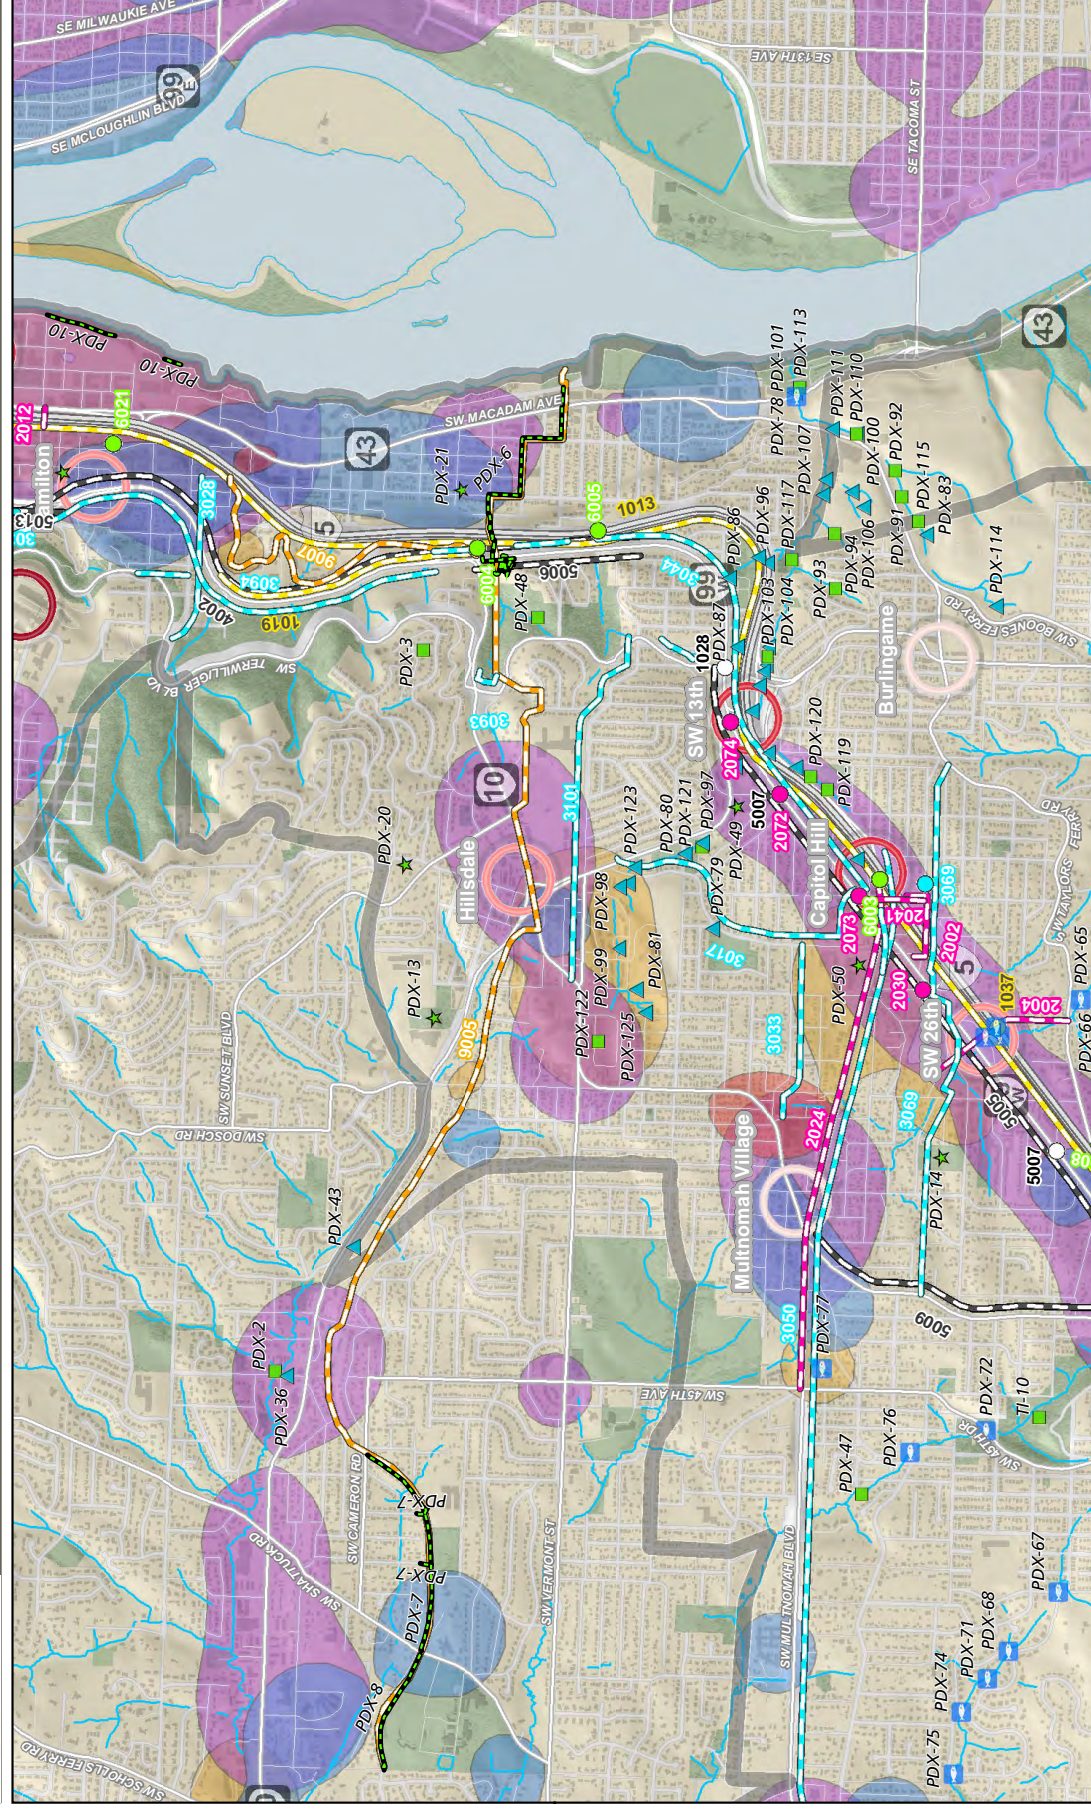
SE MILWAUKIE AVE
99E
SE MCLOUGHLIN BLVD
SE 13TH AVE
SE TACOMA ST
43
PDX-10
PDX-10
2012
6021
Hamilton
5013
3028
SW MACADAM AVE
43
PDX-21
PDX-6
5
9007
3094
4002
1019
6004
5006
PDX-48
6005
1013
3044
99
PDX-3
SW TERWILLIGER BLVD
3093
10
3101
PDX-78
PDX-101
PDX-113
PDX-107
PDX-111
PDX-110
PDX-100
PDX-92
PDX-115
PDX-83
PDX-96
PDX-117
PDX-86
PDX-87
1028
PDX-103
PDX-104
PDX-93
PDX-94
PDX-106
PDX-91
PDX-114
SW BOONES FERRY RD
Burlingame
SW 13th
2074
PDX-120
PDX-119
5007
2072
Capitol Hill
PDX-20
Hillsdale
PDX-123
PDX-80
PDX-121
PDX-97
PDX-49
PDX-79
PDX-98
3017
PDX-81
PDX-99
PDX-122
PDX-125
PDX-13
9005
SW SUNSET BLVD
SW DOSCH RD
3033
2073
6003
2041
3069
2002
PDX-50
2030
5
1037
2004
SW TAYLORS FERRY RD
PDX-65
PDX-66
SW 26th
3059
5005
5007
80
2024
Multnomah Village
PDX-14
PDX-43
PDX-2
PDX-36
3050
PDX-77
6009
SW 45TH AVE
PDX-72
TI-10
SW 45TH DR
PDX-76
PDX-47
PDX-7
PDX-7
PDX-7
SW CAMERON RD
SW SHATTUCK RD
SW VERMONT ST
SW MULTNOMAH BLVD
PDX-67
PDX-68
PDX-71
PDX-74
PDX-75
PDX-8
SW SCHOLLS FERRY RD